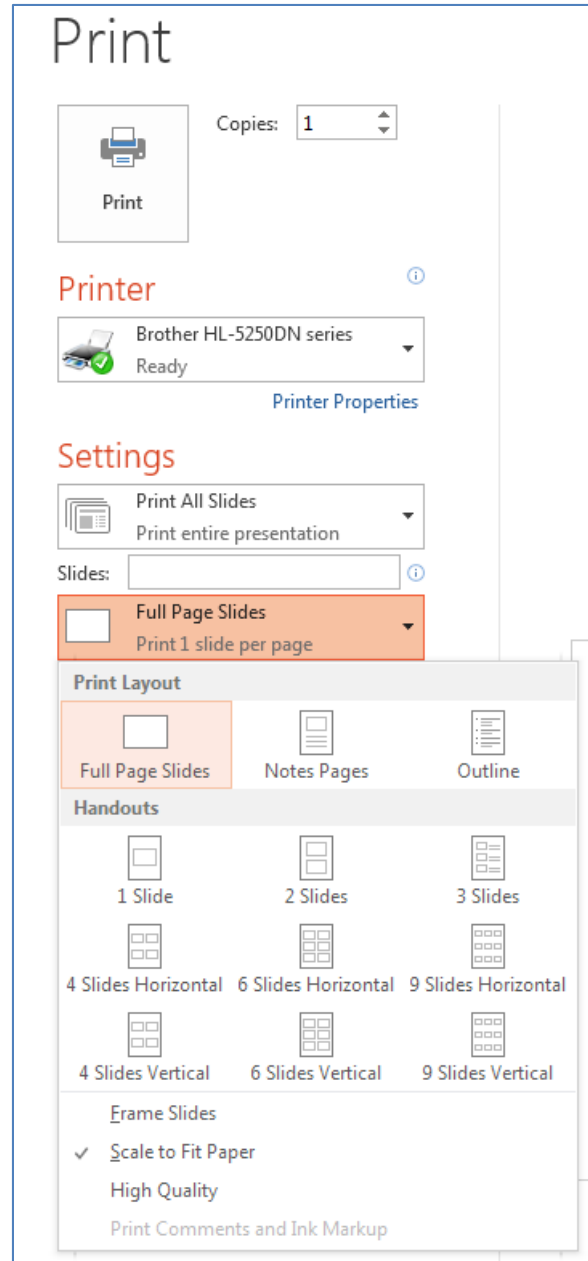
Print

Print

Copies: 1

Printer

Brother HL-5250DN series
Ready

Printer Properties

Settings

Print All Slides
Print entire presentation

Slides:

Full Page Slides
Print 1 slide per page

Print Layout

Full Page Slides

Notes Pages

Outline

Handouts

1 Slide

2 Slides

3 Slides

4 Slides Horizontal

6 Slides Horizontal

9 Slides Horizontal

4 Slides Vertical

6 Slides Vertical

9 Slides Vertical

Frame Slides

✓ Scale to Fit Paper

High Quality

Print Comments and Ink Markup